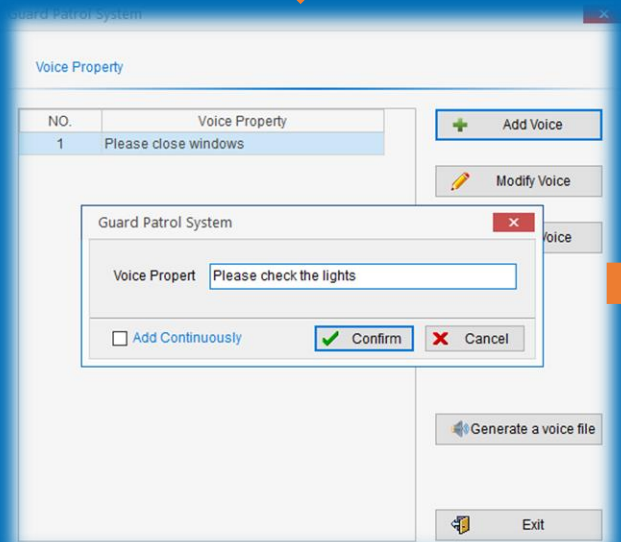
Guard Patrol System

Voice Property

| NO. | Voice Property |
|---|---|
| 1 | Please close windows |

Add Voice

Modify Voice

Voice

Guard Patrol System

Voice Propert Please check the lights

Add Continuously

Confirm

Cancel

Generate a voice file

Exit